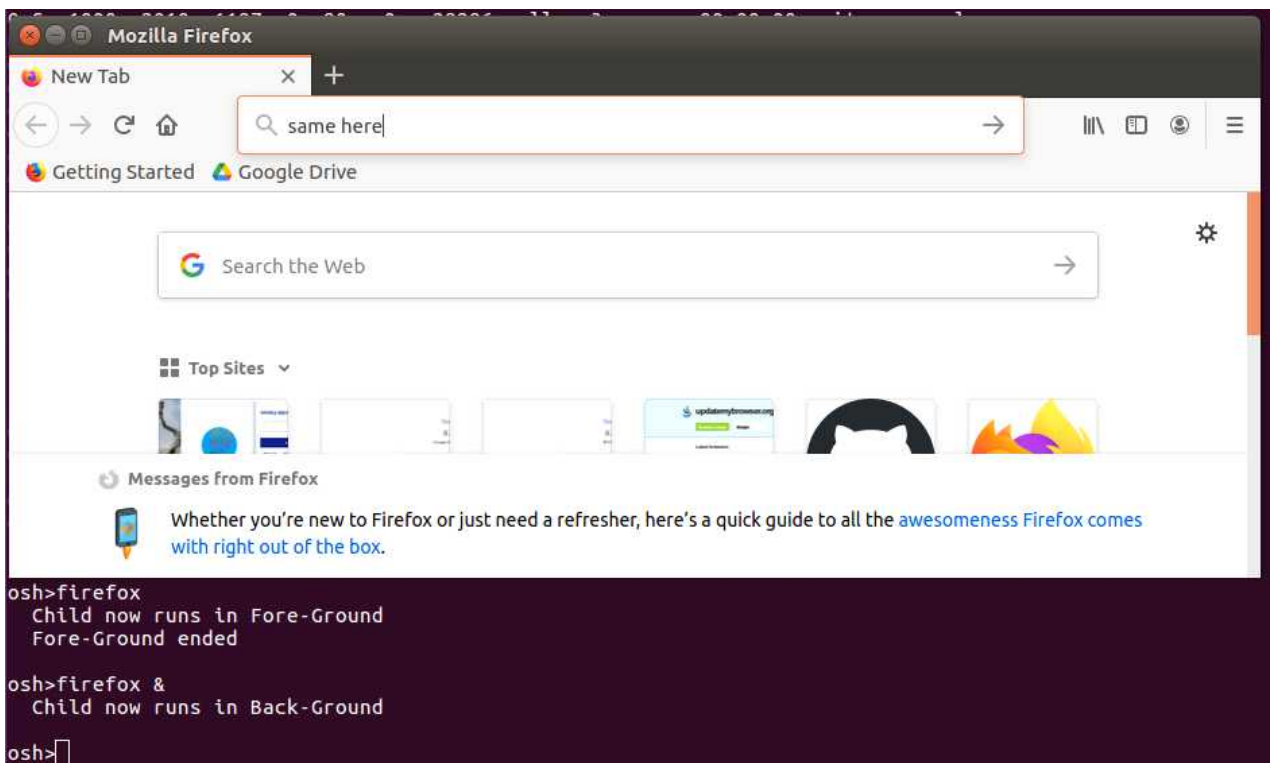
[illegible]

Mozilla Firefox

New Tab

same here

Getting Started Google Drive

Search the Web

Top Sites

updatemybrowser.org

Messages from Firefox

Whether you're new to Firefox or just need a refresher, here's a quick guide to all the awesomeness Firefox comes with right out of the box.

osh>firefox
  Child now runs in Fore-Ground
  Fore-Ground ended

osh>firefox &
  Child now runs in Back-Ground

osh>